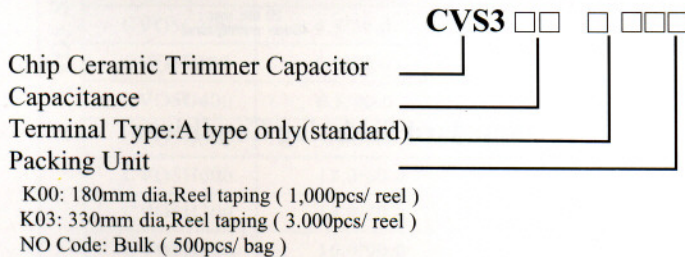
CVS3 □□ □ □□□

Chip Ceramic Trimmer Capacitor
Capacitance
Terminal Type:A type only(standard)
Packing Unit

K00: 180mm dia,Reel taping ( 1,000pcs/ reel )
K03: 330mm dia,Reel taping ( 3.000pcs/ reel )
NO Code: Bulk ( 500pcs/ bag )